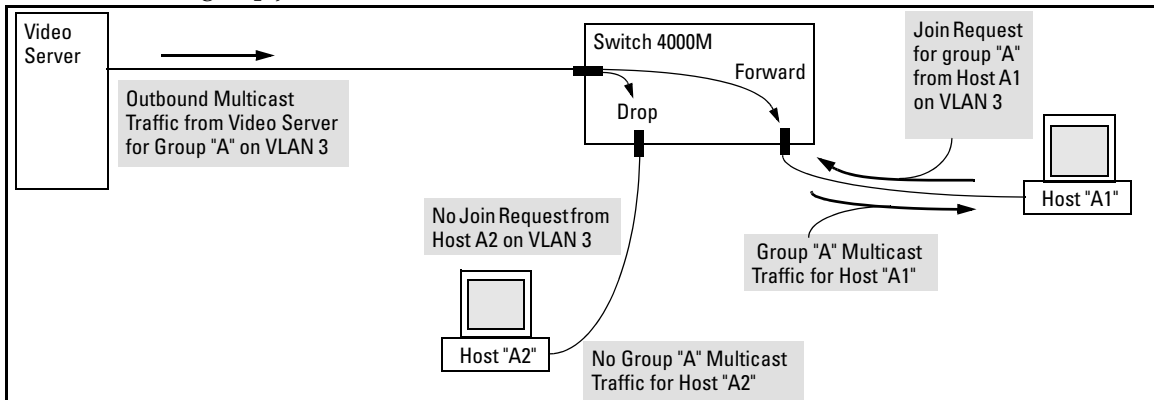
Video Server

Outbound Multicast Traffic from Video Server for Group "A" on VLAN 3

Switch 4000M

Forward

Drop

Join Request for group "A" from Host A1 on VLAN 3

Host "A1"

No Join Request from Host A2 on VLAN 3

Group "A" Multicast Traffic for Host "A1"

Host "A2"

No Group "A" Multicast Traffic for Host "A2"